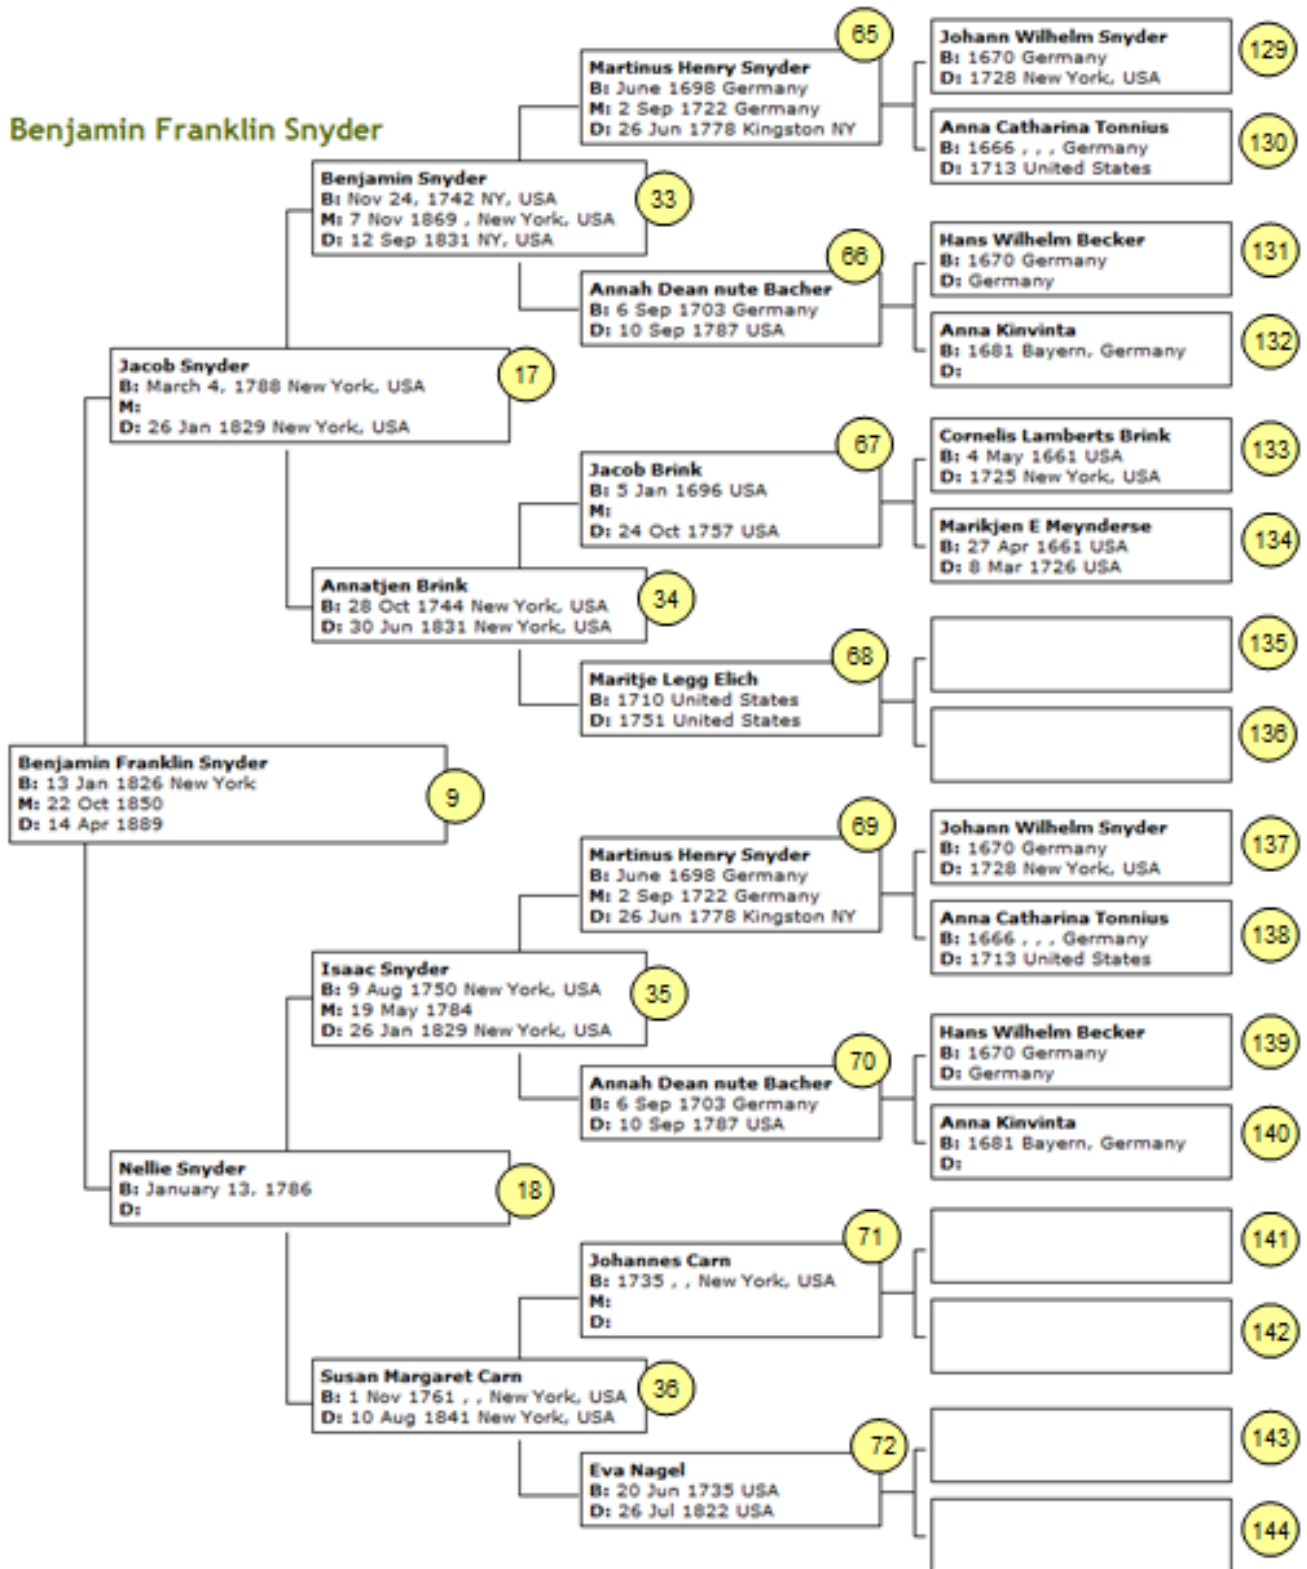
Benjamin Franklin Snyder

Martinus Henry Snyder
B: June 1698 Germany
M: 2 Sep 1722 Germany
D: 26 Jun 1778 Kingston NY
65

Johann Wilhelm Snyder
B: 1670 Germany
D: 1728 New York, USA
129

Anna Catharina Tonnius
B: 1666 , , , Germany
D: 1713 United States
130

Benjamin Snyder
B: Nov 24, 1742 NY, USA
M: 7 Nov 1869 , New York, USA
D: 12 Sep 1831 NY, USA
33

Annah Dean nute Bacher
B: 6 Sep 1703 Germany
D: 10 Sep 1787 USA
66

Hans Wilhelm Becker
B: 1670 Germany
D: Germany
131

Anna Kinvinta
B: 1681 Bayern, Germany
D:
132

Jacob Snyder
B: March 4, 1788 New York, USA
M:
D: 26 Jan 1829 New York, USA
17

Jacob Brink
B: 5 Jan 1696 USA
M:
D: 24 Oct 1757 USA
67

Cornelis Lamberts Brink
B: 4 May 1661 USA
D: 1725 New York, USA
133

Marikjen E Meynderse
B: 27 Apr 1661 USA
D: 8 Mar 1726 USA
134

Annatjen Brink
B: 28 Oct 1744 New York, USA
D: 30 Jun 1831 New York, USA
34

Maritje Legg Elich
B: 1710 United States
D: 1751 United States
68

135

136

Benjamin Franklin Snyder
B: 13 Jan 1826 New York
M: 22 Oct 1850
D: 14 Apr 1889
9

Martinus Henry Snyder
B: June 1698 Germany
M: 2 Sep 1722 Germany
D: 26 Jun 1778 Kingston NY
69

Johann Wilhelm Snyder
B: 1670 Germany
D: 1728 New York, USA
137

Anna Catharina Tonnius
B: 1666 , , , Germany
D: 1713 United States
138

Isaac Snyder
B: 9 Aug 1750 New York, USA
M: 19 May 1784
D: 26 Jan 1829 New York, USA
35

Annah Dean nute Bacher
B: 6 Sep 1703 Germany
D: 10 Sep 1787 USA
70

Hans Wilhelm Becker
B: 1670 Germany
D: Germany
139

Anna Kinvinta
B: 1681 Bayern, Germany
D:
140

Nellie Snyder
B: January 13, 1786
D:
18

Johannes Carn
B: 1735 , , New York, USA
M:
D:
71

141

142

Susan Margaret Carn
B: 1 Nov 1761 , , New York, USA
D: 10 Aug 1841 New York, USA
36

Eva Nagel
B: 20 Jun 1735 USA
D: 26 Jul 1822 USA
72

143

144